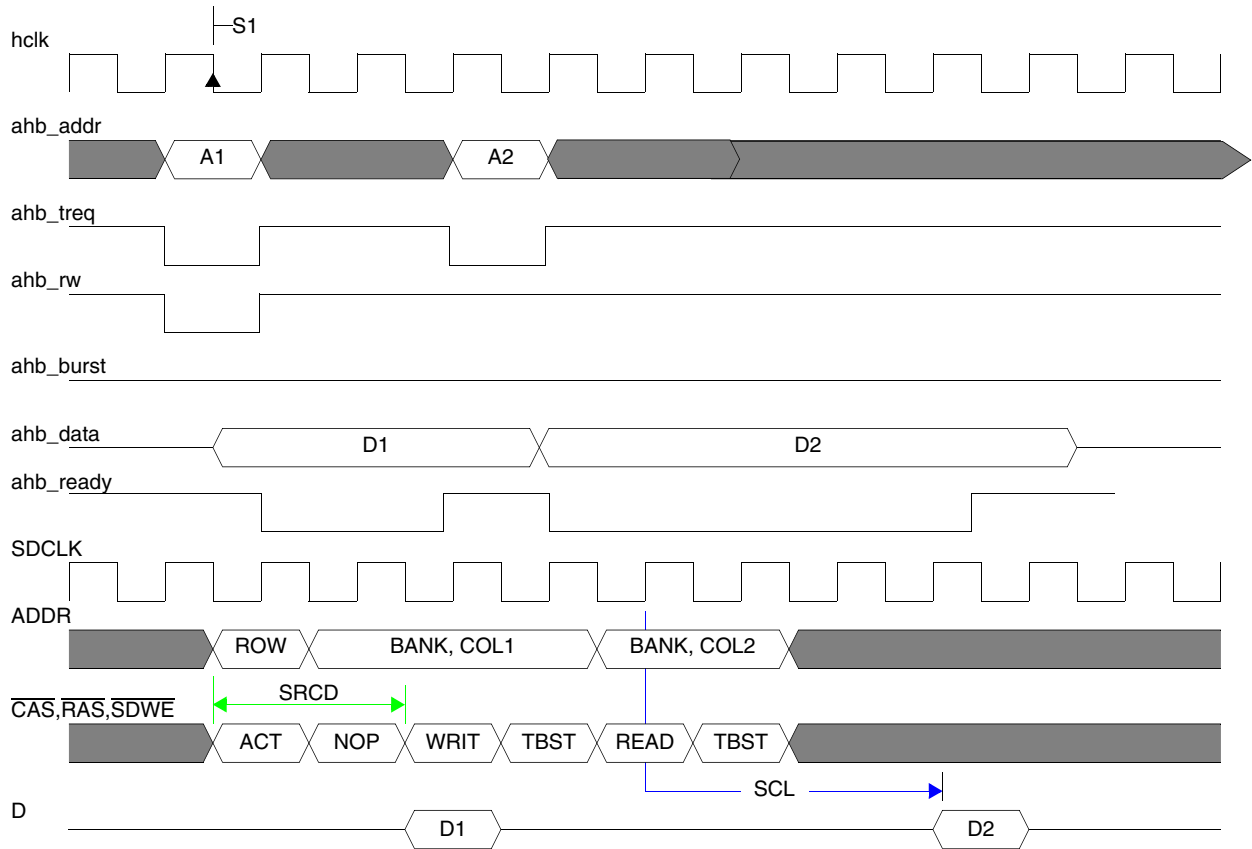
S1
hclk
ahb_addr
A1
A2
ahb_treq
ahb_rw
ahb_burst
ahb_data
D1
D2
ahb_ready
SDCLK
ADDR
ROW
BANK, COL1
BANK, COL2
SRCD
$\overline{CAS}$,$\overline{RAS}$,$\overline{SDWE}$
ACT
NOP
WRIT
TBST
READ
TBST
SCL
D
D1
D2